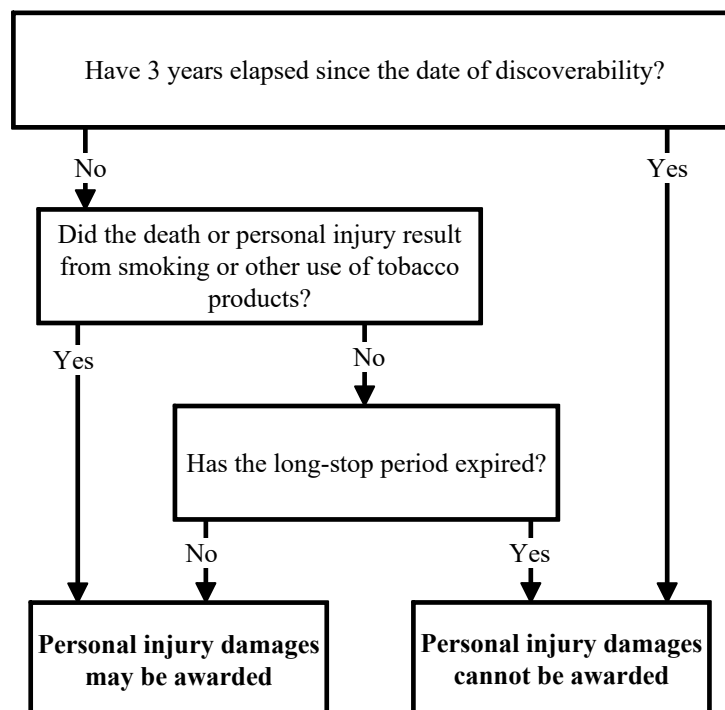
Have 3 years elapsed since the date of discoverability?

No

Yes

Did the death or personal injury result from smoking or other use of tobacco products?

Yes

No

Has the long-stop period expired?

No

Yes

**Personal injury damages may be awarded**

**Personal injury damages cannot be awarded**